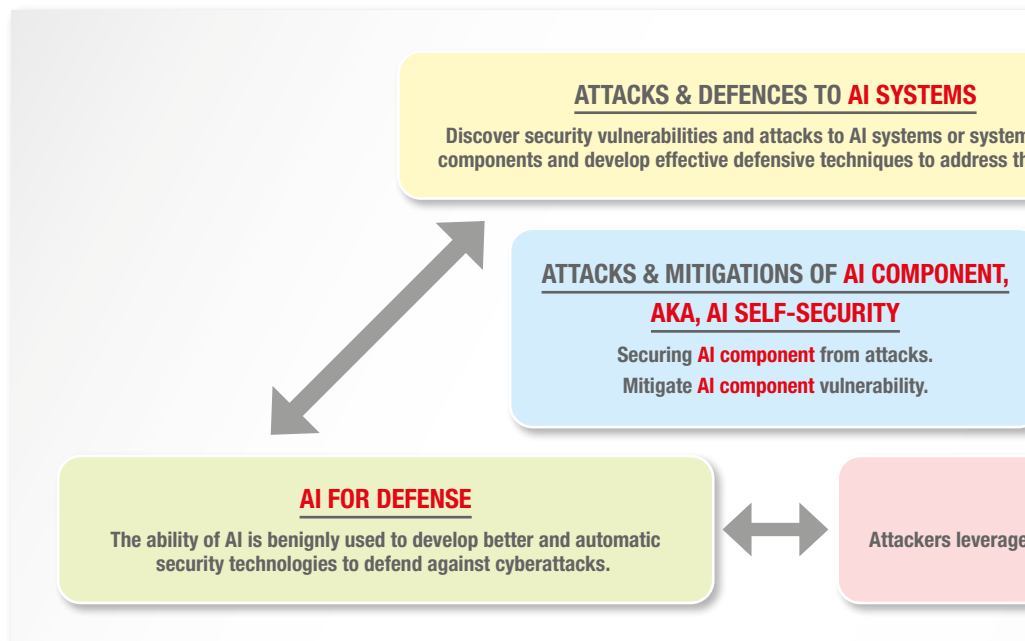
ATTACKS & DEFENCES TO AI SYSTEMS

Discover security vulnerabilities and attacks to AI systems or system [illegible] components and develop effective defensive techniques to address th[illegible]

ATTACKS & MITIGATIONS OF AI COMPONENT, AKA, AI SELF-SECURITY

Securing AI component from attacks.
Mitigate AI component vulnerability.

AI FOR DEFENSE

The ability of AI is benignly used to develop better and automatic security technologies to defend against cyberattacks.

Attackers leverage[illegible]